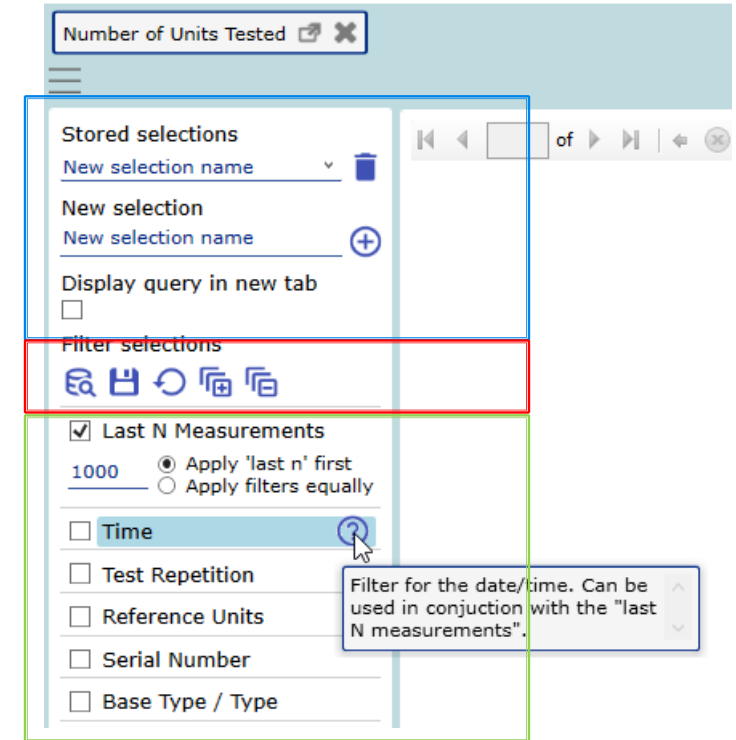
Number of Units Tested

Stored selections
New selection name

New selection
New selection name

Display query in new tab

Filter selections

Last N Measurements
1000
Apply 'last n' first
Apply filters equally

Time
Test Repetition
Reference Units
Serial Number
Base Type / Type

of

Filter for the date/time. Can be used in conjuction with the "last N measurements".